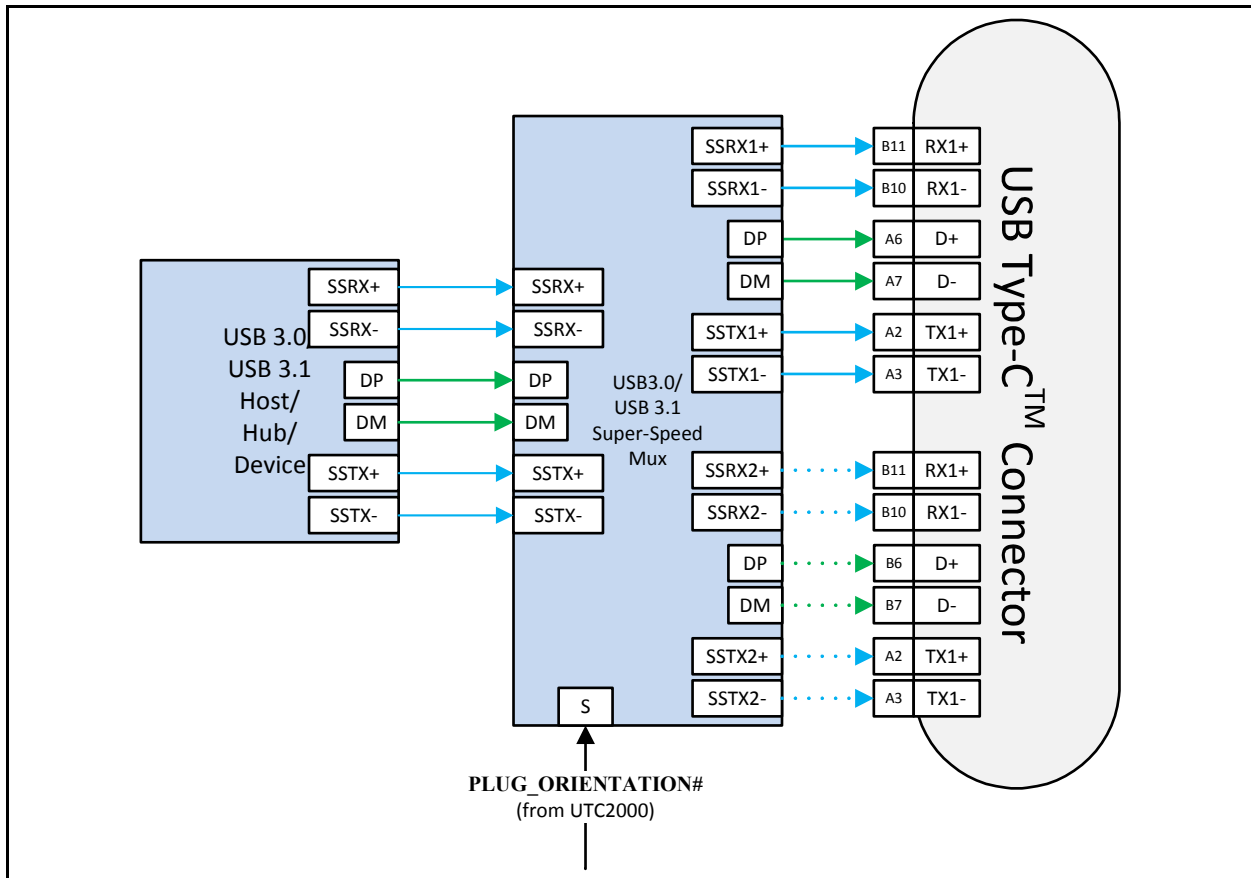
SSRX+
SSRX-
USB 3.0
USB 3.1
Host/
Hub/
Device
DP
DM
SSTX+
SSTX-

SSRX+
SSRX-
DP
DM
SSTX+
SSTX-

USB3.0/
USB 3.1
Super-Speed
Mux

S

SSRX1+
SSRX1-
DP
DM
SSTX1+
SSTX1-
SSRX2+
SSRX2-
DP
DM
SSTX2+
SSTX2-

B11 RX1+
B10 RX1-
A6 D+
A7 D-
A2 TX1+
A3 TX1-
B11 RX1+
B10 RX1-
B6 D+
B7 D-
A2 TX1+
A3 TX1-

USB Type-C$^{TM}$ Connector

PLUG_ORIENTATION#
(from UTC2000)